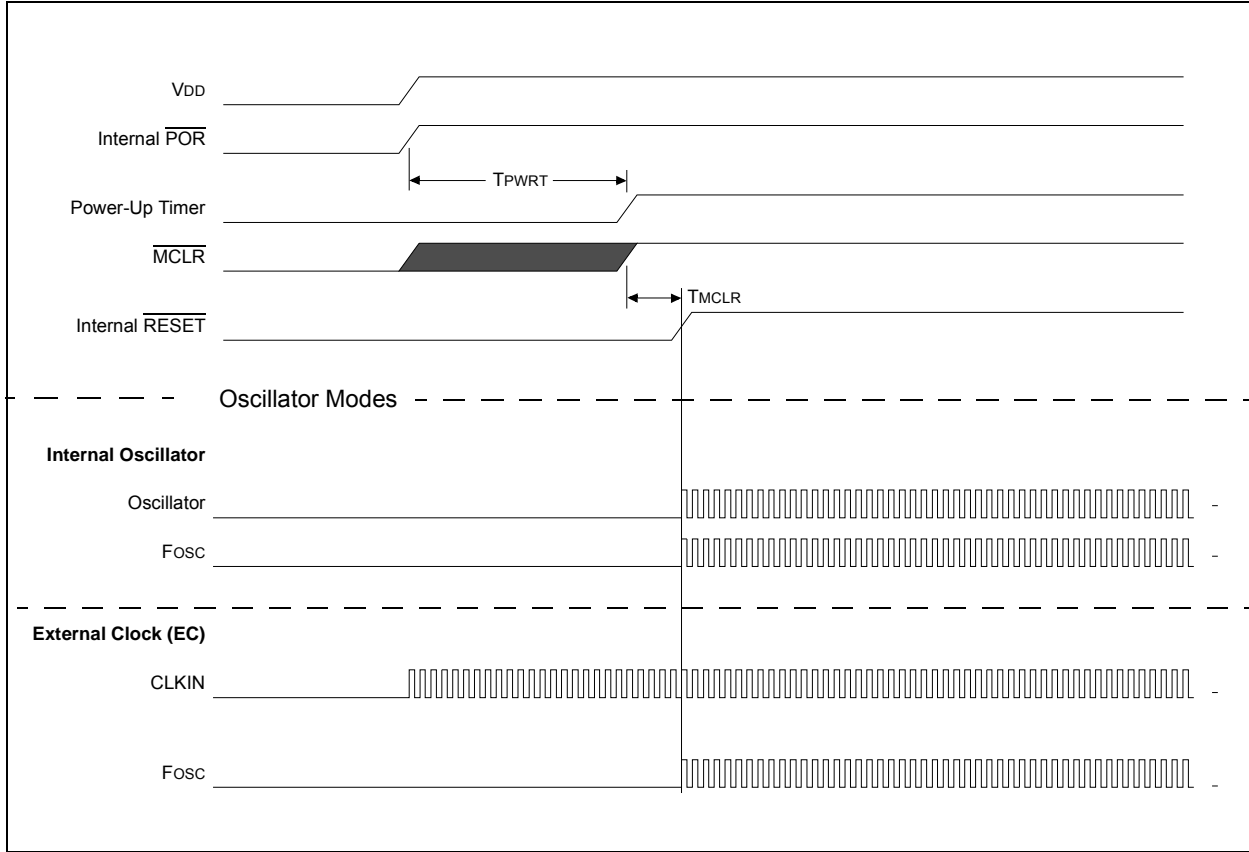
VDD

Internal $\overline{POR}$

TPWRT

Power-Up Timer

$\overline{MCLR}$

TMCLR

Internal $\overline{RESET}$

Oscillator Modes

**Internal Oscillator**

Oscillator

FOSC

**External Clock (EC)**

CLKIN

FOSC